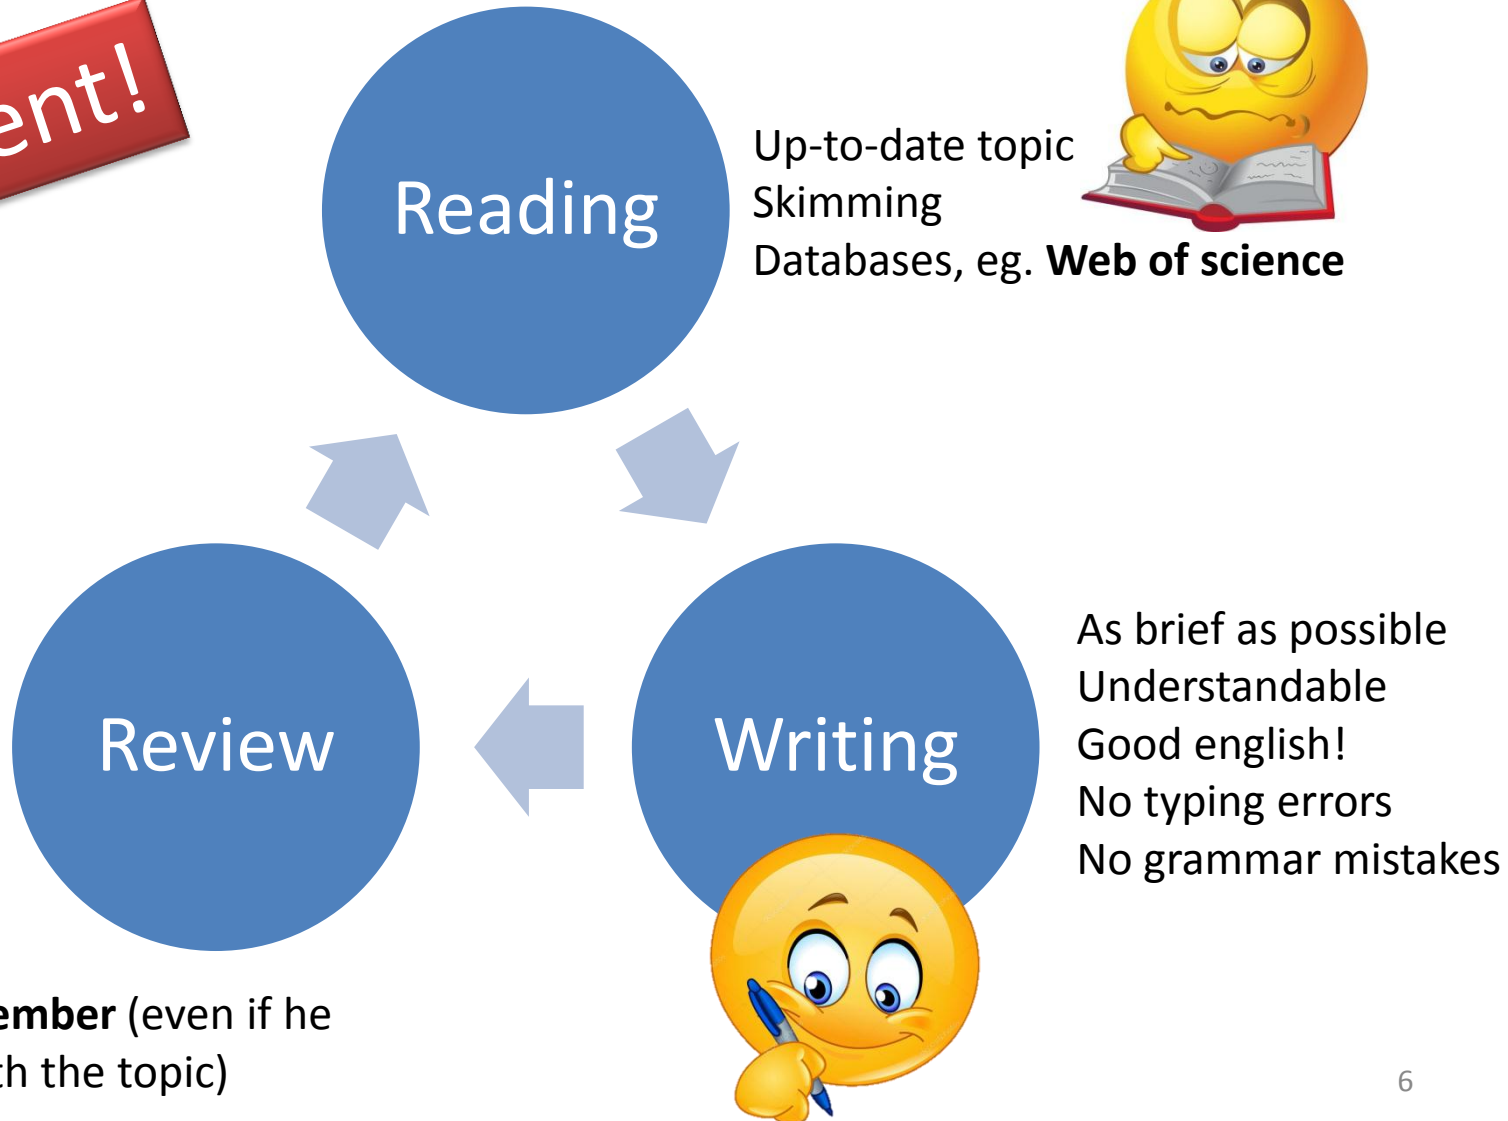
ent!

Reading

Up-to-date topic
Skimming
Databases, eg. **Web of science**

Review

Writing

As brief as possible
Understandable
Good english!
No typing errors
No grammar mistakes

**ember** (even if he
:h the topic)

6